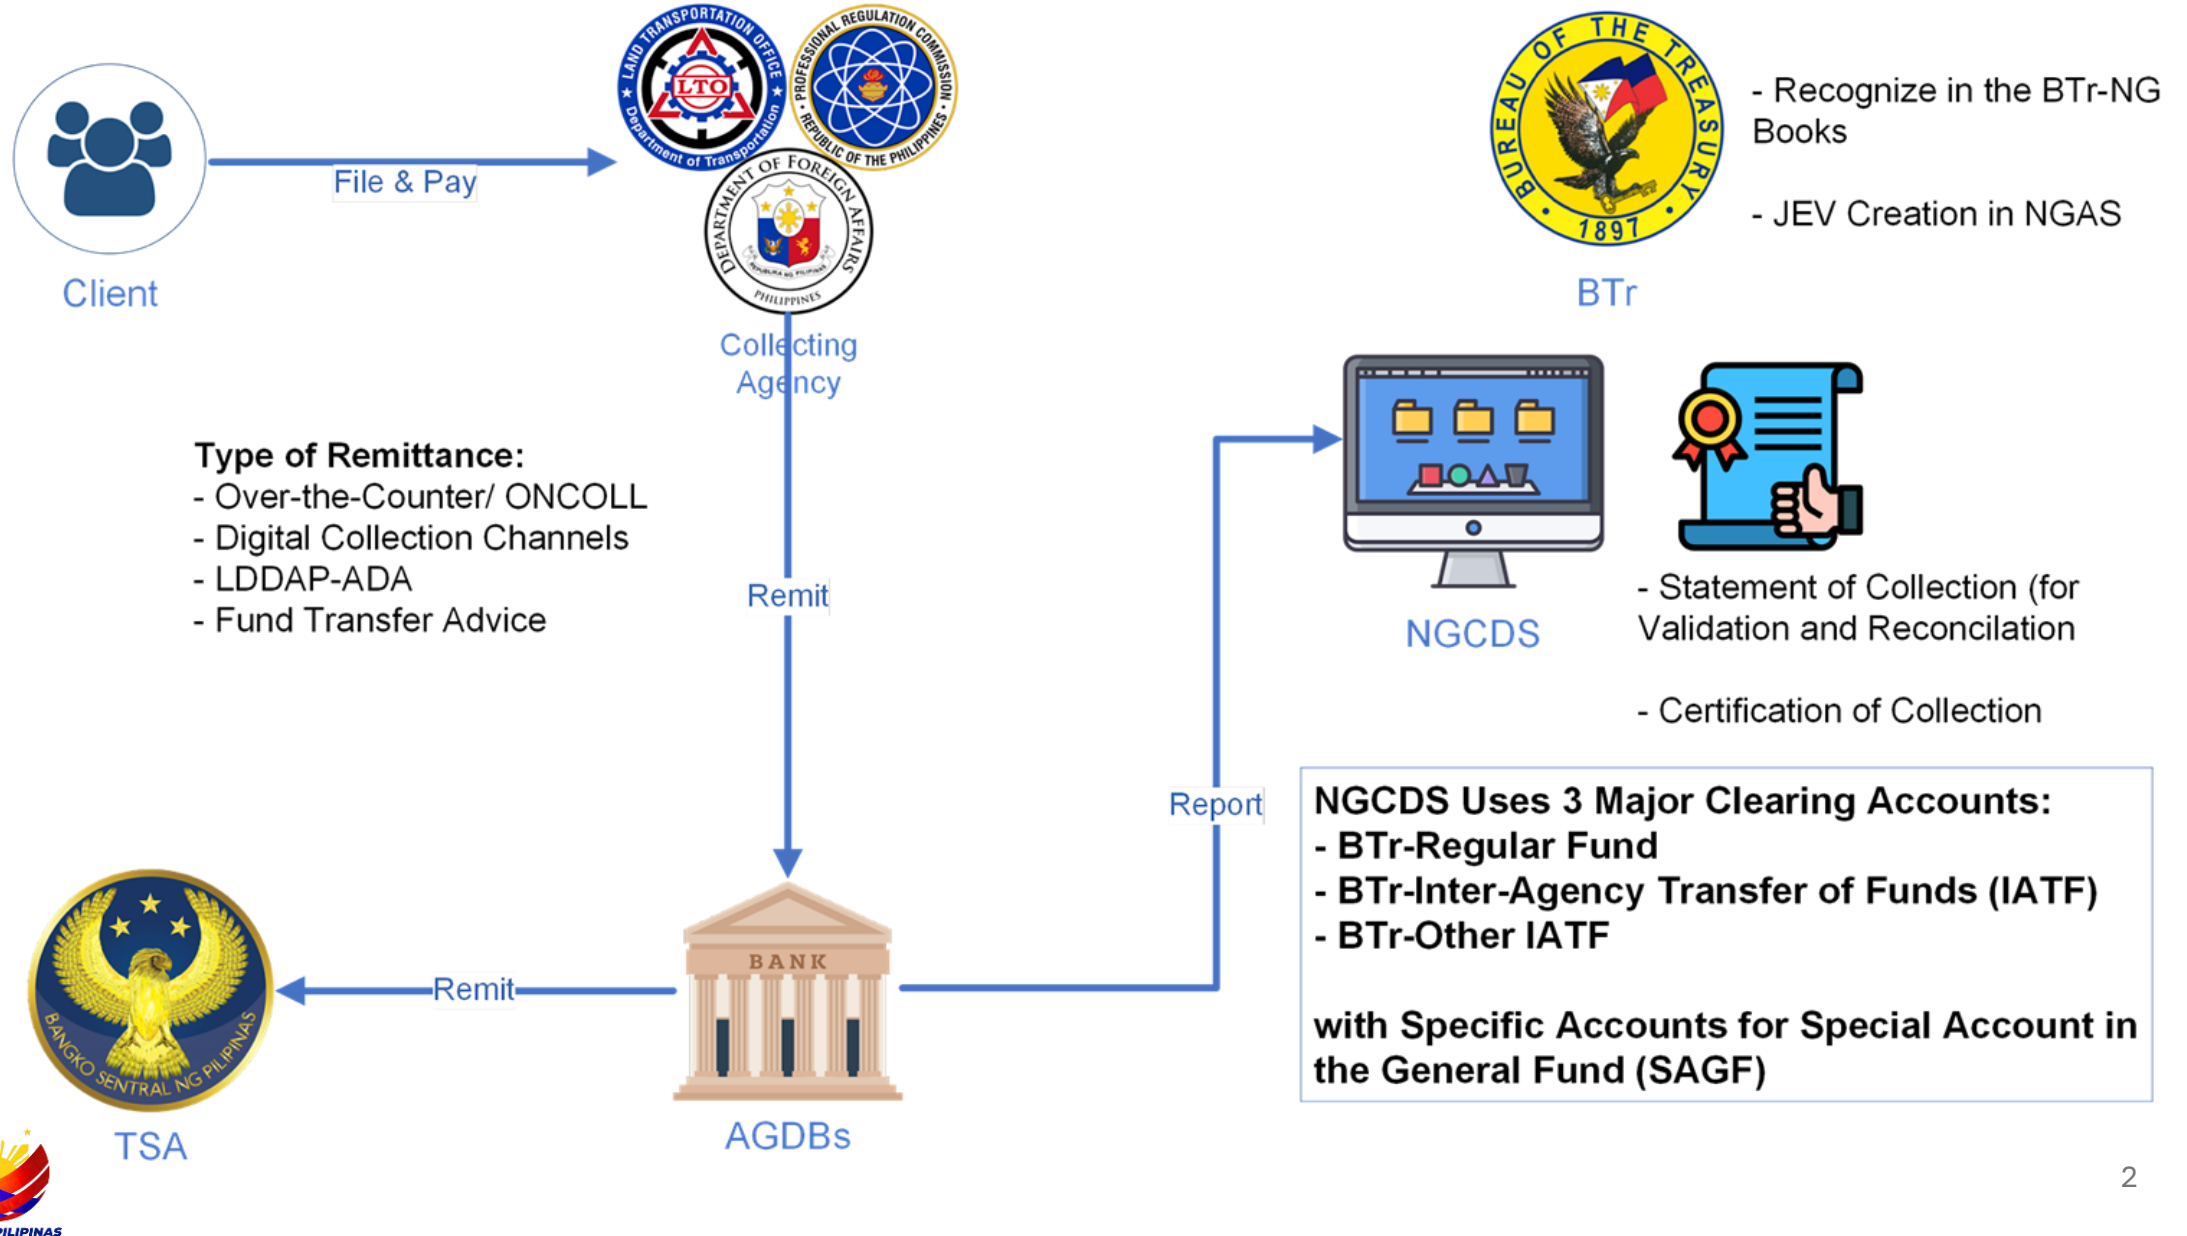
LAND TRANSPORTATION OFFICE
LTO
Department of Transportation

PROFESSIONAL REGULATION COMMISSION
REPUBLIC OF THE PHILIPPINES

DEPARTMENT OF FOREIGN AFFAIRS
REPUBLIKA NG PILIPINAS
PHILIPPINES

BUREAU OF THE TREASURY
1897

Client

File & Pay

Collecting Agency

- Recognize in the BTr-NG Books

- JEV Creation in NGAS

BTr

Type of Remittance:
- Over-the-Counter/ ONCOLL
- Digital Collection Channels
- LDDAP-ADA
- Fund Transfer Advice

Remit

NGCDS

- Statement of Collection (for Validation and Reconcilation

- Certification of Collection

Report

NGCDS Uses 3 Major Clearing Accounts:
- BTr-Regular Fund
- BTr-Inter-Agency Transfer of Funds (IATF)
- BTr-Other IATF

with Specific Accounts for Special Account in the General Fund (SAGF)

BANGKO SENTRAL NG PILIPINAS

Remit

BANK

TSA

AGDBs

PILIPINAS

2